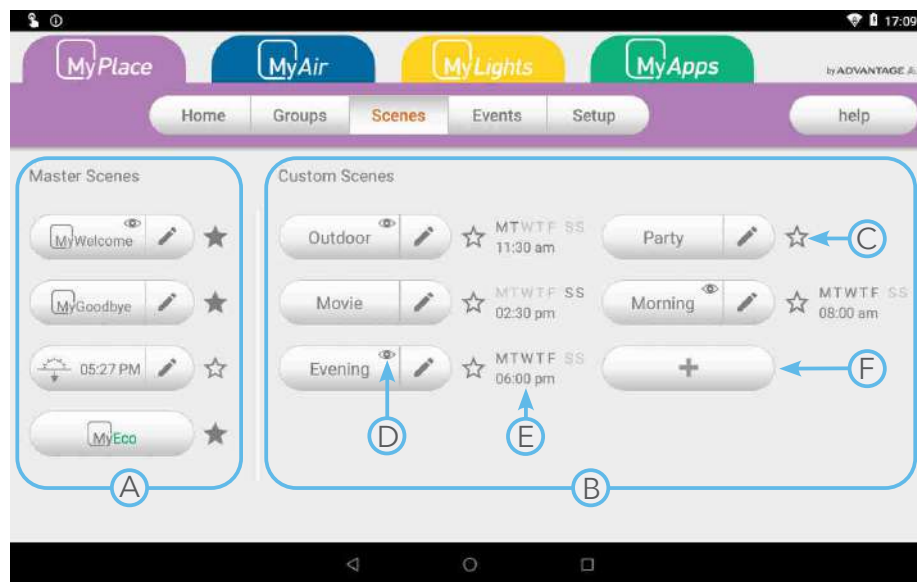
17:09

MyPlace MyAir MyLights MyApps

by ADVANTAGE A

Home Groups Scenes Events Setup

help

Master Scenes

MyWelcome

MyGoodbye

05:27 PM

MyEco

Custom Scenes

Outdoor MTWTFSS 11:30 am

Party

Movie MTWTFSS 02:30 pm

Morning MTWTFSS 08:00 am

Evening MTWTFSS 06:00 pm

+

A B C D E F